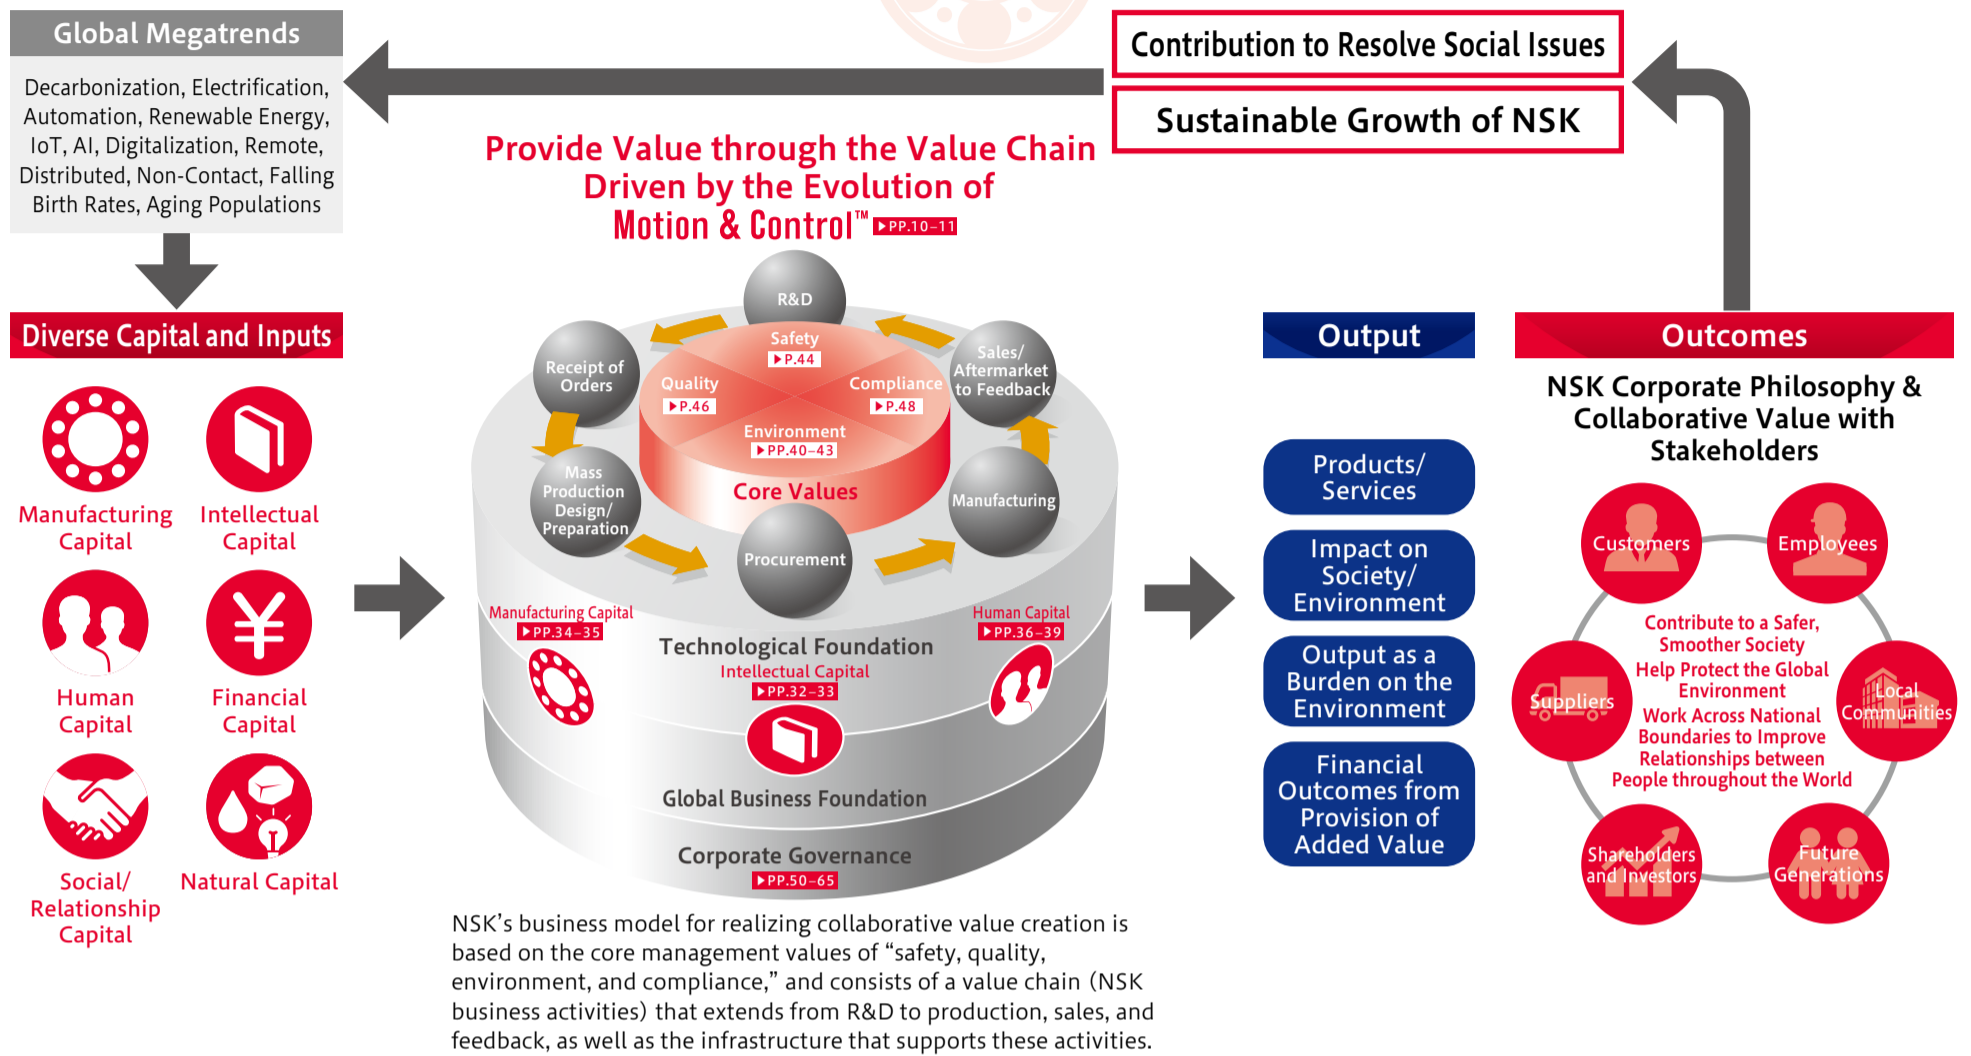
Global Megatrends

Decarbonization, Electrification, Automation, Renewable Energy, IoT, AI, Digitalization, Remote, Distributed, Non-Contact, Falling Birth Rates, Aging Populations

Contribution to Resolve Social Issues

Sustainable Growth of NSK

Provide Value through the Value Chain Driven by the Evolution of Motion & Control™ ▶PP.10–11

Diverse Capital and Inputs

Manufacturing Capital

Intellectual Capital

Human Capital

Financial Capital

Social/ Relationship Capital

Natural Capital

R&D

Safety ▶P.44

Receipt of Orders

Quality ▶P.46

Compliance ▶P.48

Sales/ Aftermarket to Feedback

Environment ▶PP.40–43

Core Values

Mass Production Design/ Preparation

Manufacturing

Procurement

Manufacturing Capital ▶PP.34–35

Human Capital ▶PP.36–39

Technological Foundation

Intellectual Capital ▶PP.32–33

Global Business Foundation

Corporate Governance ▶PP.50–65

Output

Products/ Services

Impact on Society/ Environment

Output as a Burden on the Environment

Financial Outcomes from Provision of Added Value

Outcomes

NSK Corporate Philosophy & Collaborative Value with Stakeholders

Customers

Employees

Suppliers

Local Communities

Shareholders and Investors

Future Generations

Contribute to a Safer, Smoother Society
Help Protect the Global Environment
Work Across National Boundaries to Improve Relationships between People throughout the World

NSK’s business model for realizing collaborative value creation is based on the core management values of “safety, quality, environment, and compliance,” and consists of a value chain (NSK business activities) that extends from R&D to production, sales, and feedback, as well as the infrastructure that supports these activities.